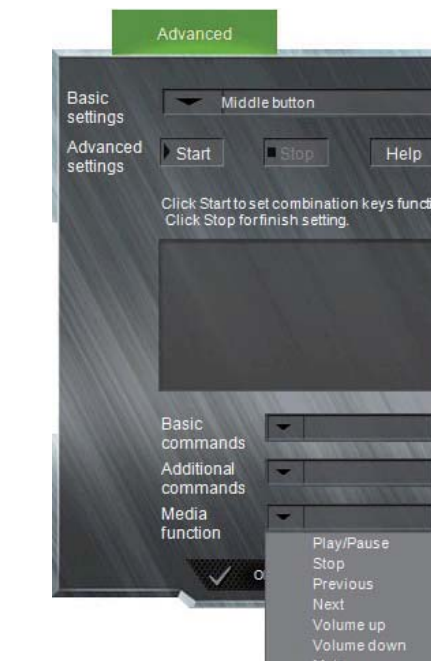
Advanced

Basic settings

Middle button

Advanced settings

Start

Stop

Help

Click Start to set combination keys functi
Click Stop for finish setting.

Basic commands

Additional commands

Media function

Play/Pause
Stop
Previous
Next
Volume up
Volume down

O